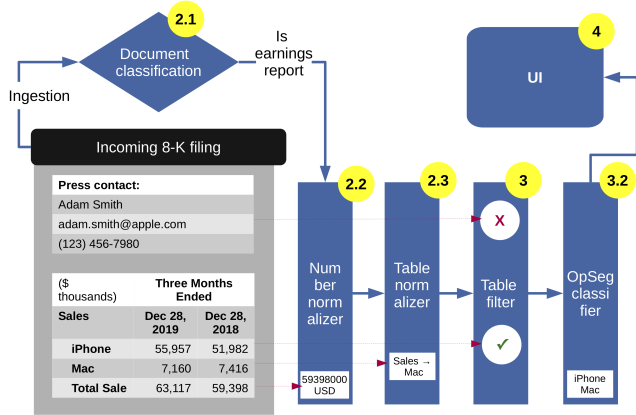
2.1

Document classification

Is earnings report

Ingestion

Incoming 8-K filing

Press contact:
Adam Smith
adam.smith@apple.com
(123) 456-7980

| ($ thousands) | Three Months Ended | |
|---|---|---|
| Sales | Dec 28, 2019 | Dec 28, 2018 |
| iPhone | 55,957 | 51,982 |
| Mac | 7,160 | 7,416 |
| Total Sale | 63,117 | 59,398 |

2.2

Number normalizer

59398000 USD

2.3

Table normalizer

Sales → Mac

3

X

Table filter

✓

3.2

OpSeg classifier

iPhone Mac

4

UI